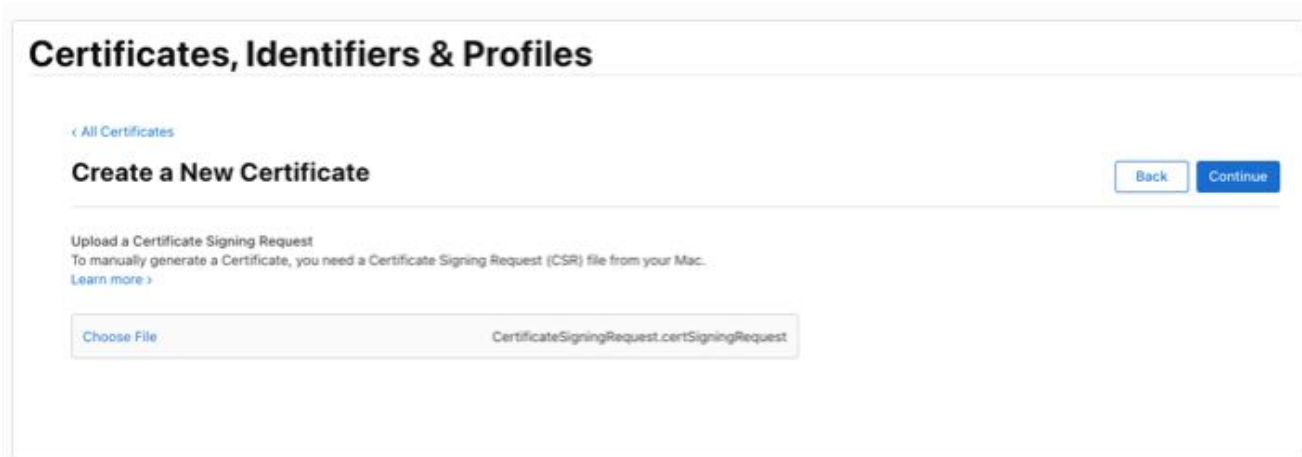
Certificates, Identifiers & Profiles

‹ All Certificates

Create a New Certificate

Back Continue

Upload a Certificate Signing Request
To manually generate a Certificate, you need a Certificate Signing Request (CSR) file from your Mac.
Learn more ›

Choose File CertificateSigningRequest.certSigningRequest